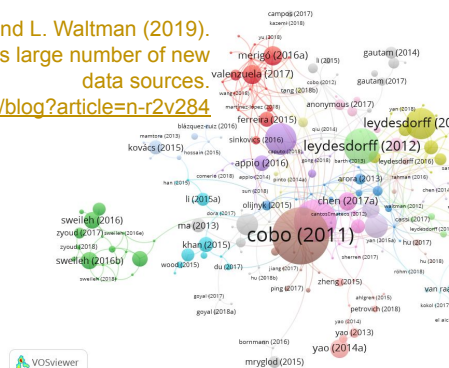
nd L. Waltman (2019). s large number of new data sources. /blog?article=n-r2v284

campos (2017)
kazemi (2018)
yu (2018)
merigo (2016a)
gautam (2014)
valenzuela (2017)
cobo (2012)
gautam (2017)
tang (2018b)
wang (2018)
anonymous (2017)
martinez-lopez (2018)
ferreira (2015)
leydesdorff (20
blazquez-ruiz (2016)
mamtora (2013)
sinkovics (2016)
kovács (2015)
hossain (2015)
appio (2016)
leydesdorff (2012)
leydesdorff (2015)
appio (2014)
han (2015)
sun (2018)
li (2015a)
dora (2017)
olijnyk (2015)
arora (2013)
chen (2017a)
sweileh (2016)
zyoud (2017)
sweileh (2016a)
zyoud (2018)
ma (2013)
cobo (2011)
cassi (2017)
khan (2015)
hu (2017)
sweileh (2016b)
wood (2015)
du (2017)
jiang (2017)
zheng (2015)
van raa
ping (2017)
ahlgren (2015)
petrovich (2018)
goyal (2017)
goyal (2018a)
yao (2013)
bornmann (2016)
yao (2014a)
mryglod (2015)
VOSviewer